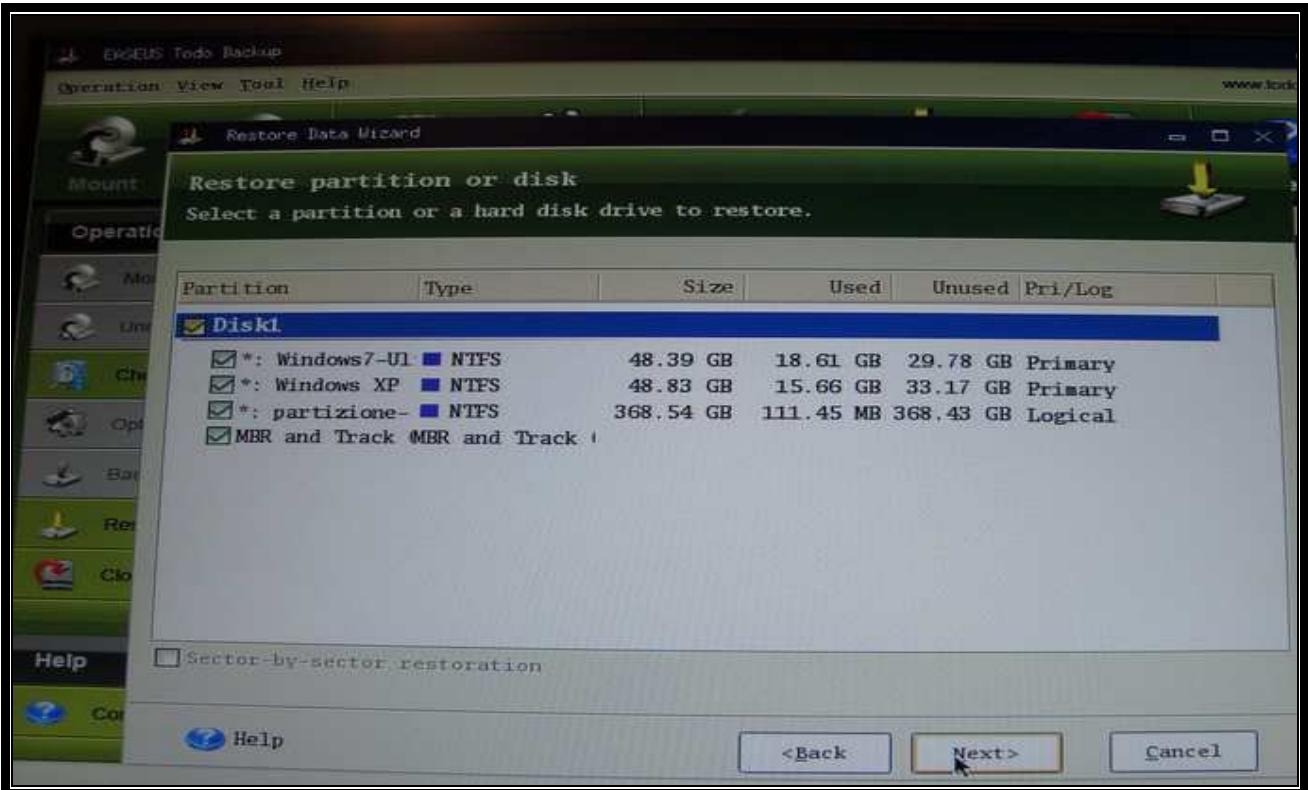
EASEUS Todo Backup

Operation View Tool Help

www.todo

Mount

Operatio

Mo

Un

Ch

Op

Ba

Re

Clo

Help

Co

Restore Data Wizard

Restore partition or disk
Select a partition or a hard disk drive to restore.

| Partition | Type | Size | Used | Unused | Pri/Log |
|---|---|---|---|---|---|
| Disk1 | | | | | |
| *: Windows7-Ul | NTFS | 48.39 GB | 18.61 GB | 29.78 GB | Primary |
| *: Windows XP | NTFS | 48.83 GB | 15.66 GB | 33.17 GB | Primary |
| *: partizione- | NTFS | 368.54 GB | 111.45 MB | 368.43 GB | Logical |
| MBR and Track | MBR and Track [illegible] | | | | |

Sector-by-sector restoration

Help

<Back

Next>

Cancel